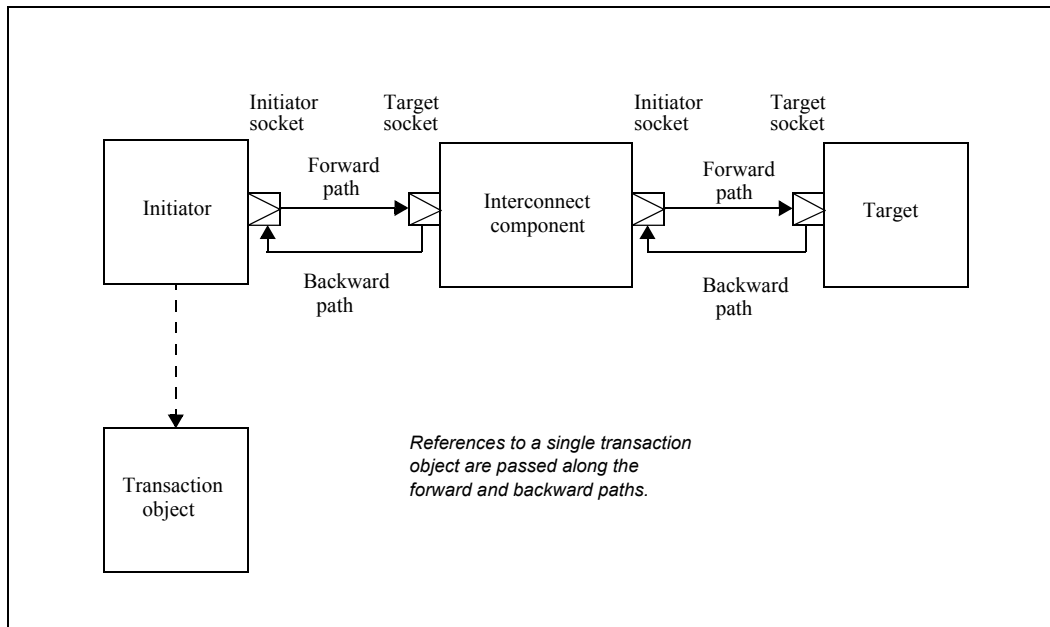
Initiator socket

Target socket

Initiator socket

Target socket

Initiator

Forward path

Interconnect component

Forward path

Target

Backward path

Backward path

Transaction object

References to a single transaction object are passed along the forward and backward paths.